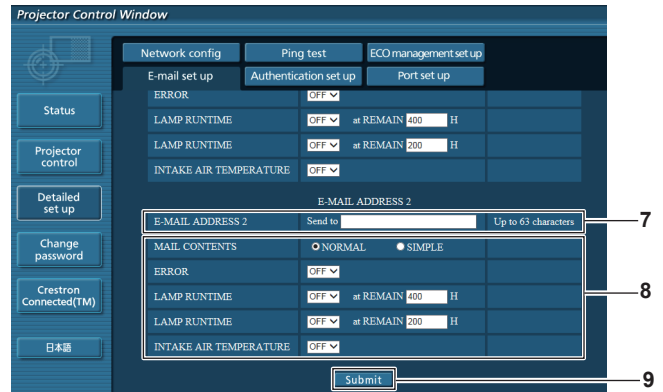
Projector Control Window

Network config
Ping test
ECO management set up
E-mail set up
Authentication set up
Port set up

Status
Projector control
Detailed set up
Change password
Crestron Connected(TM)
日本語

ERROR OFF
LAMP RUNTIME OFF at REMAIN 400 H
LAMP RUNTIME OFF at REMAIN 200 H
INTAKE AIR TEMPERATURE OFF

E-MAIL ADDRESS 2

E-MAIL ADDRESS 2 Send to Up to 63 characters

7

MAIL CONTENTS NORMAL SIMPLE
ERROR OFF
LAMP RUNTIME OFF at REMAIN 400 H
LAMP RUNTIME OFF at REMAIN 200 H
INTAKE AIR TEMPERATURE OFF

8

Submit

9